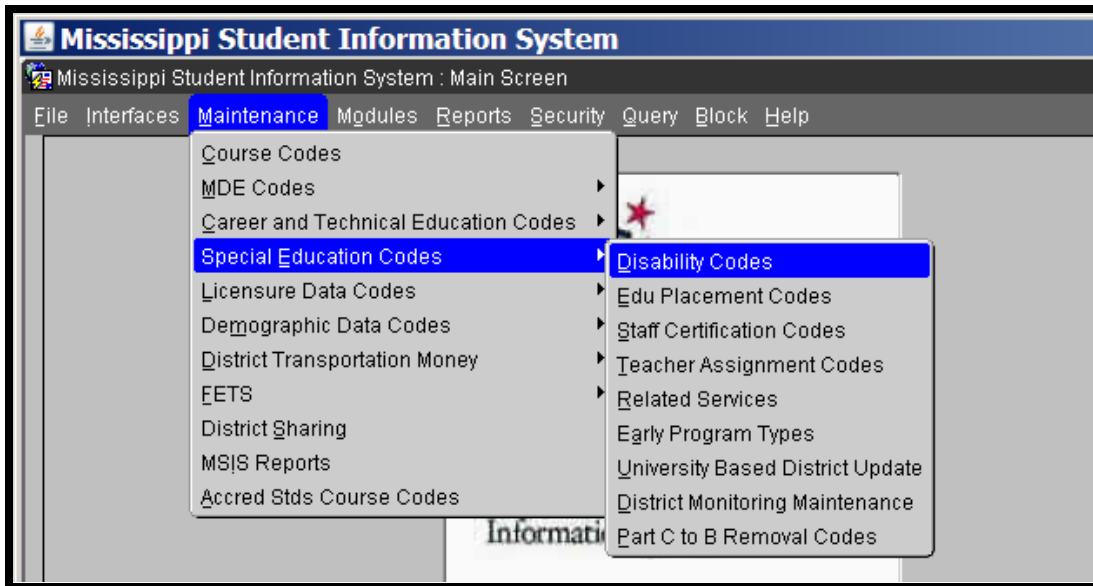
Mississippi Student Information System

Mississippi Student Information System : Main Screen

File Interfaces Maintenance Modules Reports Security Query Block Help

Course Codes
MDE Codes
Career and Technical Education Codes
Special Education Codes
Licensure Data Codes
Demographic Data Codes
District Transportation Money
FETS
District Sharing
MSIS Reports
Accred Stds Course Codes

Disability Codes
Edu Placement Codes
Staff Certification Codes
Teacher Assignment Codes
Related Services
Early Program Types
University Based District Update
District Monitoring Maintenance
Part C to B Removal Codes

Informati